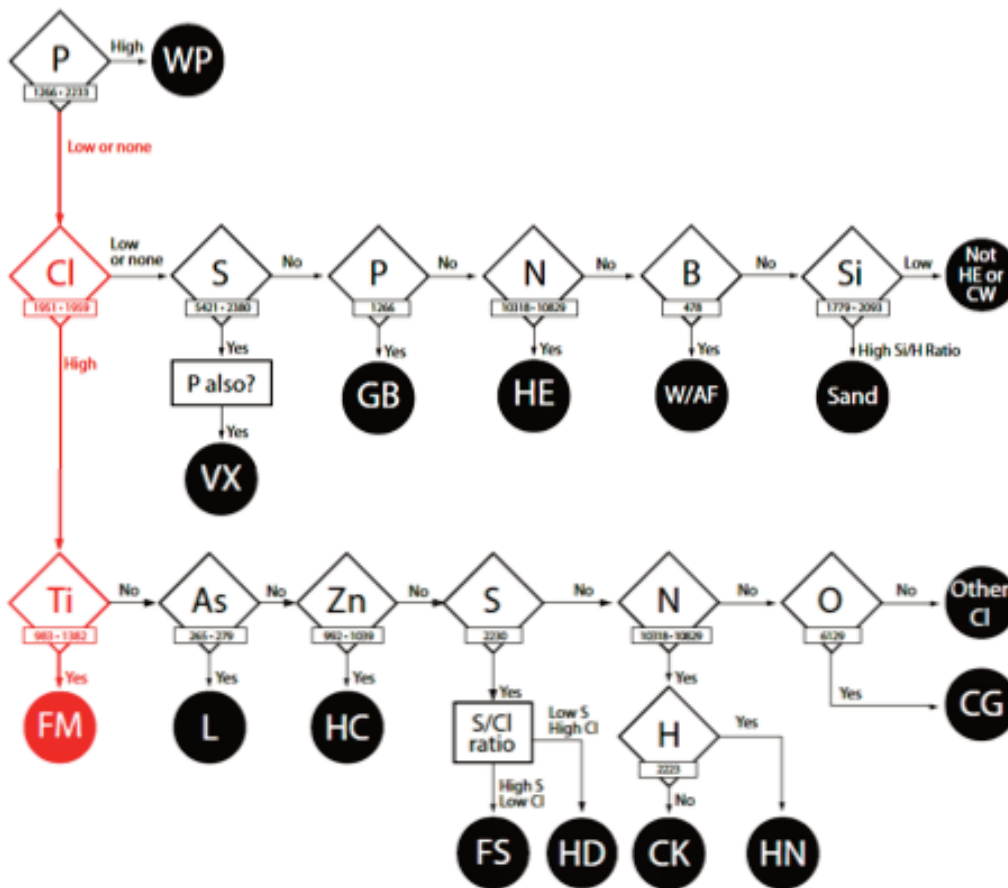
P
1266 • 2233
High
WP
Low or none

Cl
1951 • 1959
Low or none
S
5421 • 2380
No
P
1266
No
N
10318 • 10829
No
B
478
No
Si
1779 • 2093
Low
Not HE or CW

Yes
P also?
Yes
VX
Yes
GB
Yes
HE
Yes
W/AF
High Si/H Ratio
Sand

High

Ti
983 • 1382
No
As
265 • 279
No
Zn
992 • 1039
No
S
2230
No
N
10318 • 10829
No
O
6129
No
Other Cl

Yes
FM
Yes
L
Yes
HC
Yes
S/Cl ratio
Low S High Cl
High S Low Cl
FS
HD
Yes
H
2223
No
CK
Yes
HN
Yes
CG